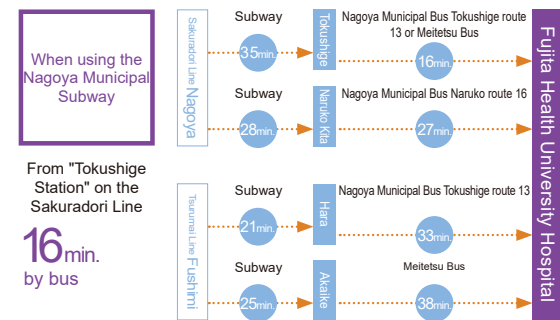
When using the Nagoya Municipal Subway

From "Tokushige Station" on the Sakuradori Line

16min. by bus

Sakuradori Line Nagoya

Subway

35min.

Tokushige

Nagoya Municipal Bus Tokushige route 13 or Meitetsu Bus

16min.

Subway

28min.

Naruko Kita

Nagoya Municipal Bus Naruko route 16

27min.

Tsurumai Line Fushimi

Subway

21min.

Hara

Nagoya Municipal Bus Tokushige route 13

33min.

Subway

25min.

Akaike

Meitetsu Bus

38min.

Fujita Health University Hospital